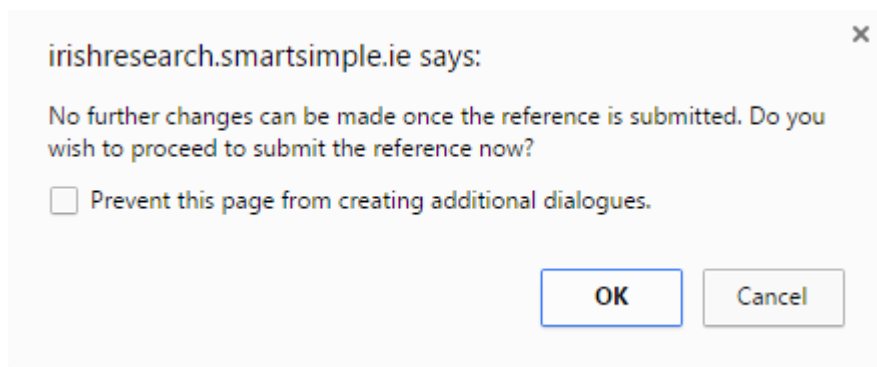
×

irishresearch.smartsimple.ie says:

No further changes can be made once the reference is submitted. Do you wish to proceed to submit the reference now?

Prevent this page from creating additional dialogues.

OK Cancel